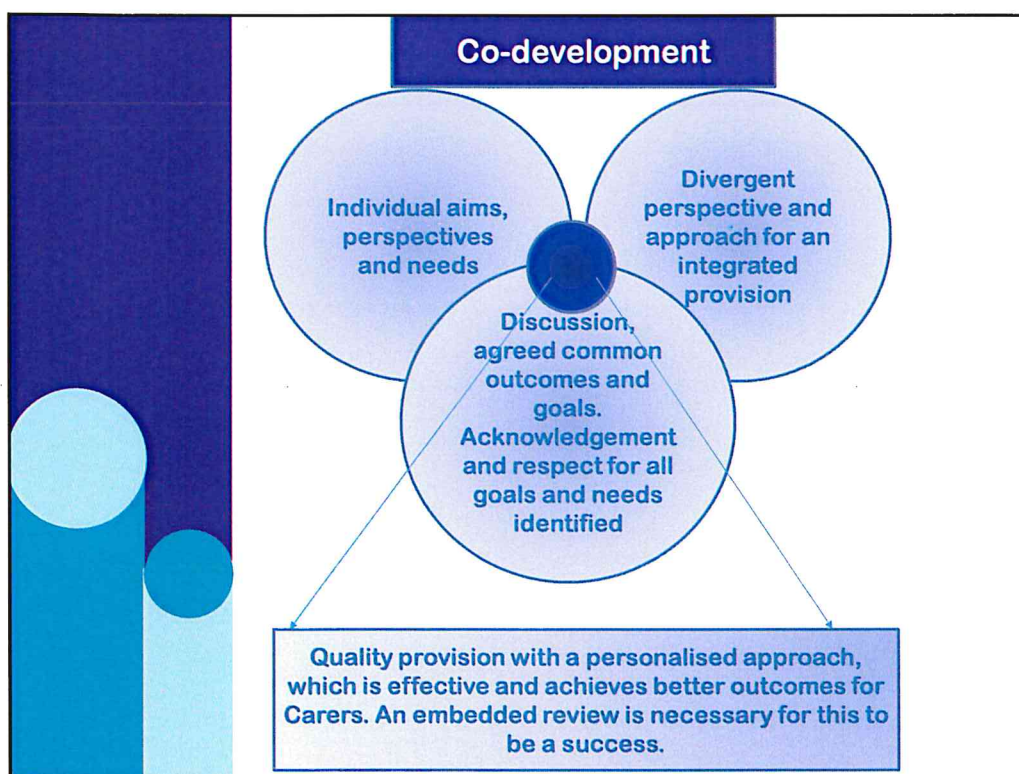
Co-development

Individual aims, perspectives and needs

Divergent perspective and approach for an integrated provision

Discussion, agreed common outcomes and goals. Acknowledgement and respect for all goals and needs identified

Quality provision with a personalised approach, which is effective and achieves better outcomes for Carers. An embedded review is necessary for this to be a success.